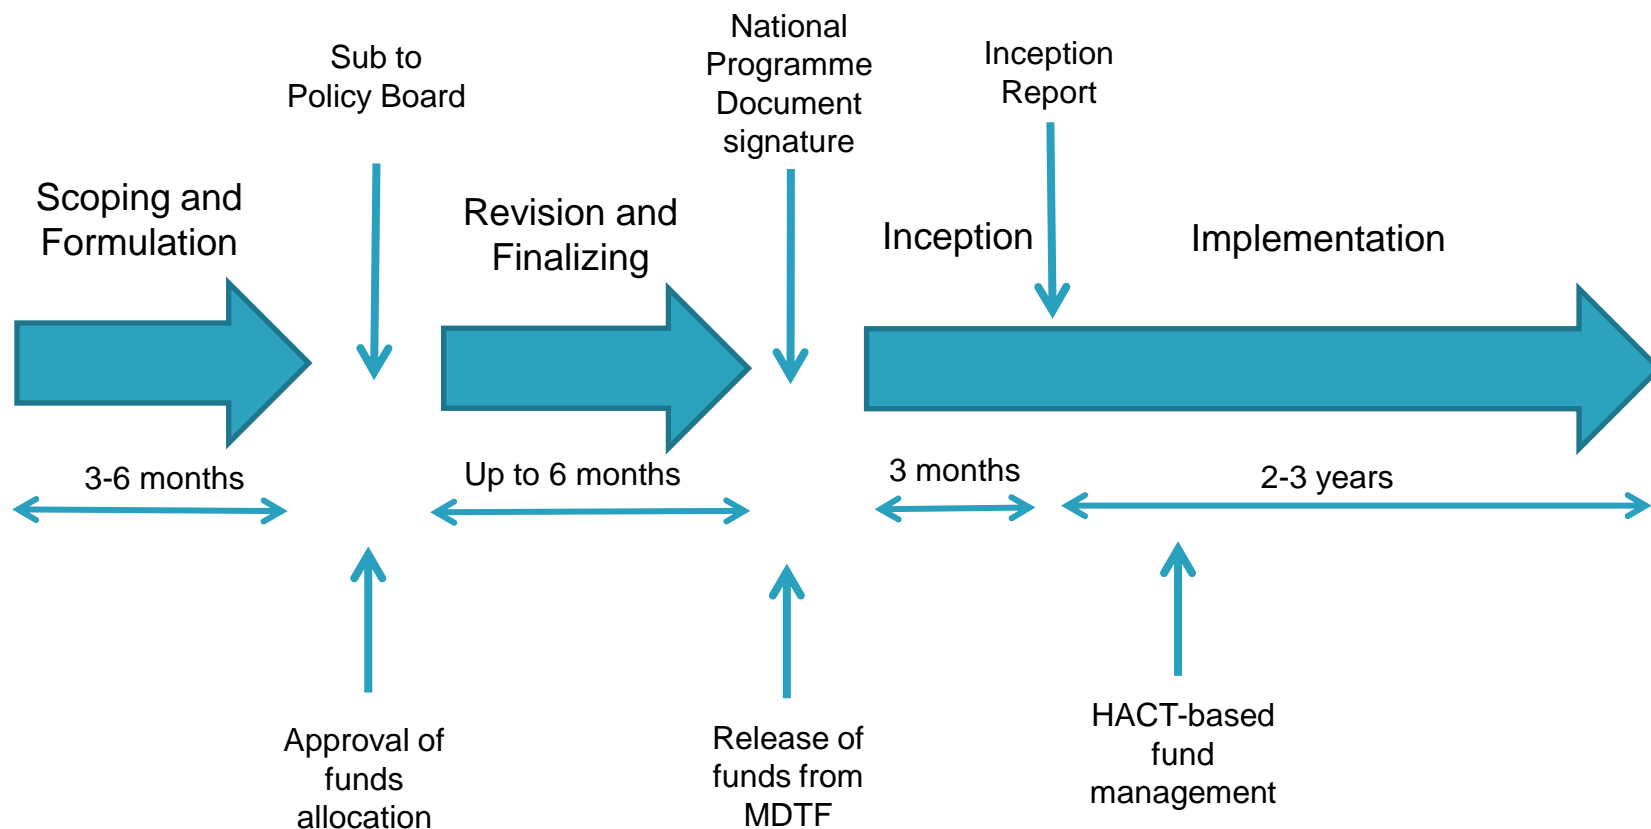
National Programme Document signature

Sub to Policy Board

Inception Report

Scoping and Formulation

Revision and Finalizing

Inception

Implementation

3-6 months

Up to 6 months

3 months

2-3 years

Approval of funds allocation

Release of funds from MDTF

HACT-based fund management